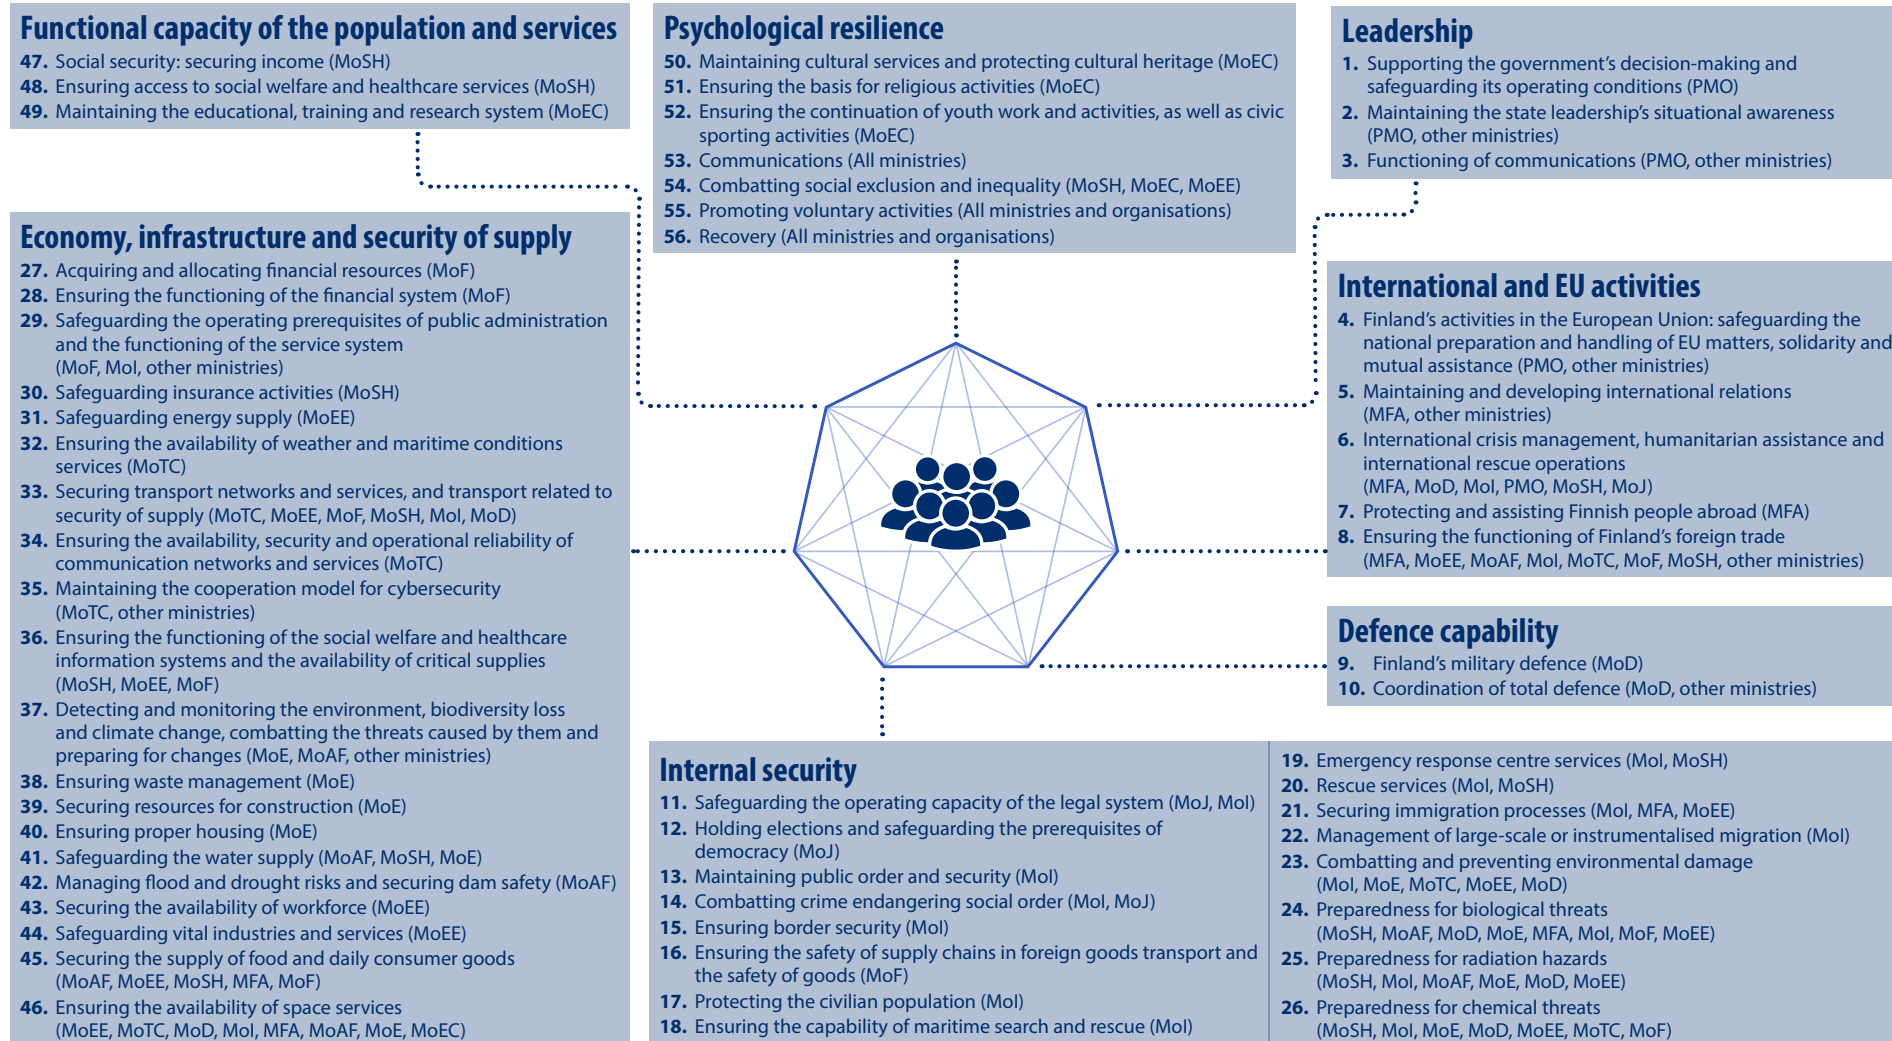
Functional capacity of the population and services
47. Social security: securing income (MoSH)
48. Ensuring access to social welfare and healthcare services (MoSH)
49. Maintaining the educational, training and research system (MoEC)

Psychological resilience
50. Maintaining cultural services and protecting cultural heritage (MoEC)
51. Ensuring the basis for religious activities (MoEC)
52. Ensuring the continuation of youth work and activities, as well as civic sporting activities (MoEC)
53. Communications (All ministries)
54. Combatting social exclusion and inequality (MoSH, MoEC, MoEE)
55. Promoting voluntary activities (All ministries and organisations)
56. Recovery (All ministries and organisations)

Leadership
1. Supporting the government's decision-making and safeguarding its operating conditions (PMO)
2. Maintaining the state leadership's situational awareness (PMO, other ministries)
3. Functioning of communications (PMO, other ministries)

Economy, infrastructure and security of supply
27. Acquiring and allocating financial resources (MoF)
28. Ensuring the functioning of the financial system (MoF)
29. Safeguarding the operating prerequisites of public administration and the functioning of the service system (MoF, MoI, other ministries)
30. Safeguarding insurance activities (MoSH)
31. Safeguarding energy supply (MoEE)
32. Ensuring the availability of weather and maritime conditions services (MoTC)
33. Securing transport networks and services, and transport related to security of supply (MoTC, MoEE, MoF, MoSH, MoI, MoD)
34. Ensuring the availability, security and operational reliability of communication networks and services (MoTC)
35. Maintaining the cooperation model for cybersecurity (MoTC, other ministries)
36. Ensuring the functioning of the social welfare and healthcare information systems and the availability of critical supplies (MoSH, MoEE, MoF)
37. Detecting and monitoring the environment, biodiversity loss and climate change, combatting the threats caused by them and preparing for changes (MoE, MoAF, other ministries)
38. Ensuring waste management (MoE)
39. Securing resources for construction (MoE)
40. Ensuring proper housing (MoE)
41. Safeguarding the water supply (MoAF, MoSH, MoE)
42. Managing flood and drought risks and securing dam safety (MoAF)
43. Securing the availability of workforce (MoEE)
44. Safeguarding vital industries and services (MoEE)
45. Securing the supply of food and daily consumer goods (MoAF, MoEE, MoSH, MFA, MoF)
46. Ensuring the availability of space services (MoEE, MoTC, MoD, MoI, MFA, MoAF, MoE, MoEC)

International and EU activities
4. Finland's activities in the European Union: safeguarding the national preparation and handling of EU matters, solidarity and mutual assistance (PMO, other ministries)
5. Maintaining and developing international relations (MFA, other ministries)
6. International crisis management, humanitarian assistance and international rescue operations (MFA, MoD, MoI, PMO, MoSH, MoJ)
7. Protecting and assisting Finnish people abroad (MFA)
8. Ensuring the functioning of Finland's foreign trade (MFA, MoEE, MoAF, MoI, MoTC, MoF, MoSH, other ministries)

Defence capability
9. Finland's military defence (MoD)
10. Coordination of total defence (MoD, other ministries)

Internal security
11. Safeguarding the operating capacity of the legal system (MoJ, MoI)
12. Holding elections and safeguarding the prerequisites of democracy (MoJ)
13. Maintaining public order and security (MoI)
14. Combatting crime endangering social order (MoI, MoJ)
15. Ensuring border security (MoI)
16. Ensuring the safety of supply chains in foreign goods transport and the safety of goods (MoF)
17. Protecting the civilian population (MoI)
18. Ensuring the capability of maritime search and rescue (MoI)
19. Emergency response centre services (MoI, MoSH)
20. Rescue services (MoI, MoSH)
21. Securing immigration processes (MoI, MFA, MoEE)
22. Management of large-scale or instrumentalised migration (MoI)
23. Combatting and preventing environmental damage (MoI, MoE, MoTC, MoEE, MoD)
24. Preparedness for biological threats (MoSH, MoAF, MoD, MoE, MFA, MoI, MoF, MoEE)
25. Preparedness for radiation hazards (MoSH, MoI, MoAF, MoE, MoD, MoEE)
26. Preparedness for chemical threats (MoSH, MoI, MoE, MoD, MoEE, MoTC, MoF)